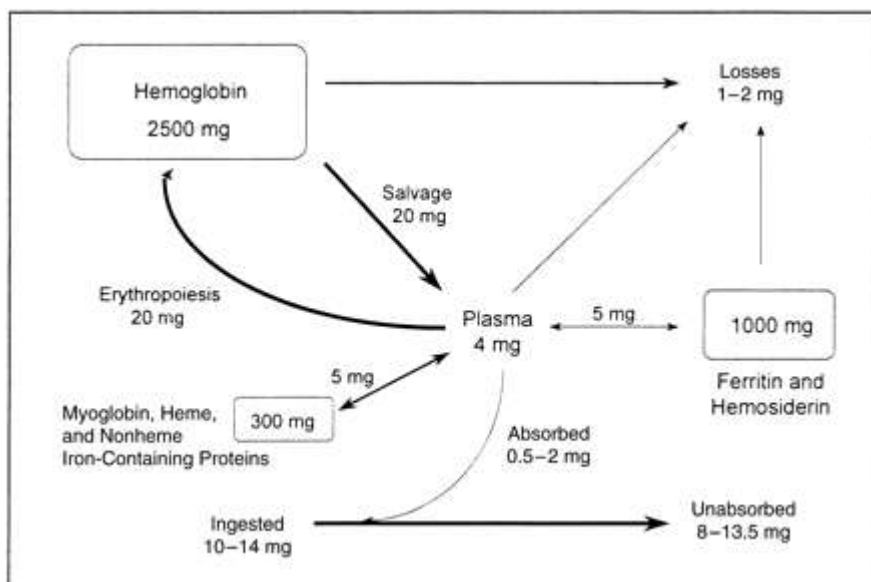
Hemoglobin
2500 mg

Losses
1–2 mg

Salvage
20 mg

Erythropoiesis
20 mg

Plasma
4 mg

5 mg

1000 mg

Ferritin and Hemosiderin

5 mg

Myoglobin, Heme, and Nonheme Iron-Containing Proteins

300 mg

Absorbed
0.5–2 mg

Ingested
10–14 mg

Unabsorbed
8–13.5 mg